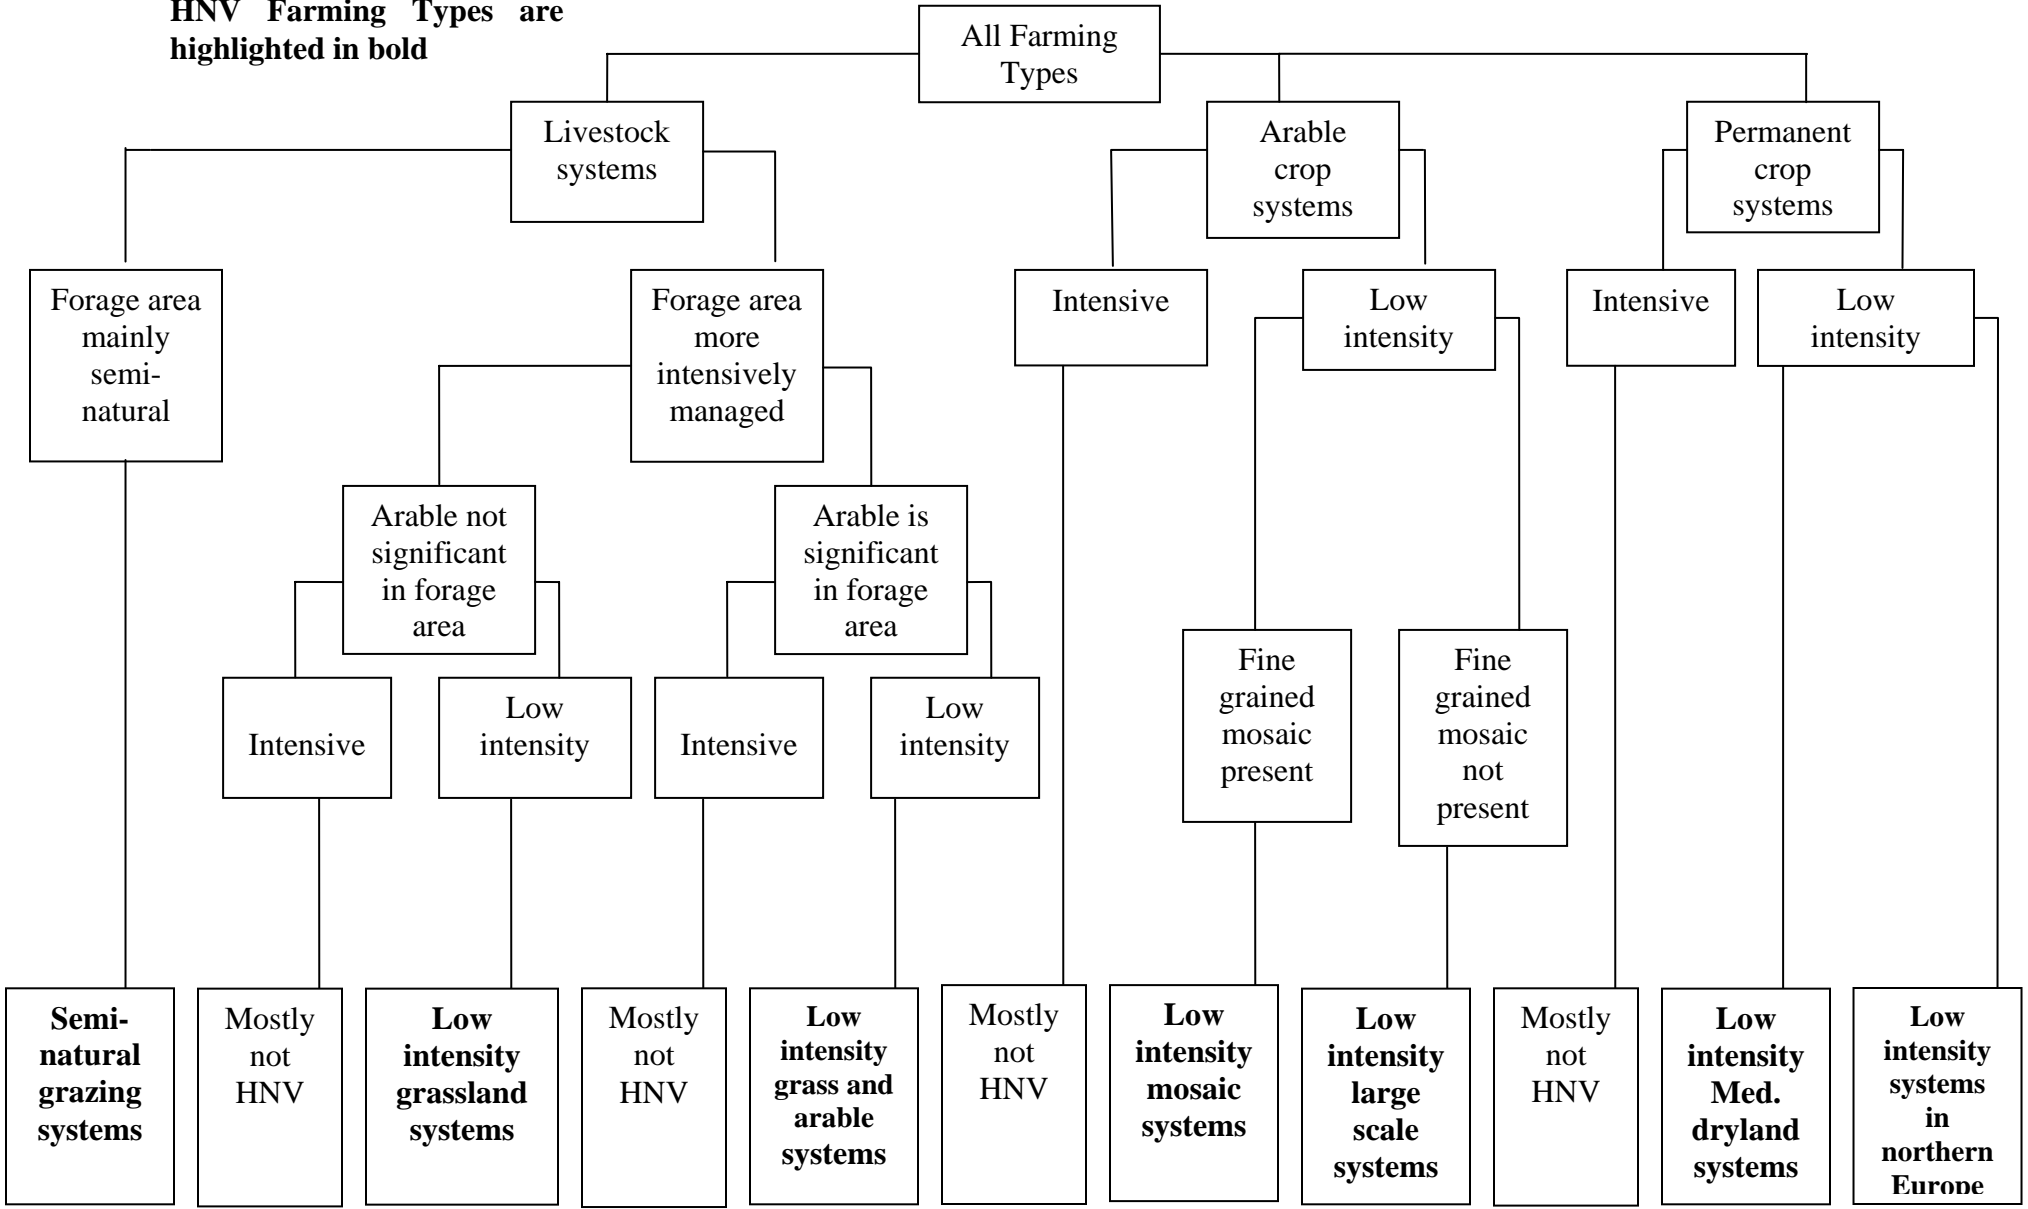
**HNV Farming Types are highlighted in bold**

All Farming Types

Livestock systems

Arable crop systems

Permanent crop systems

Forage area mainly semi-natural

Forage area more intensively managed

Intensive

Low intensity

Intensive

Low intensity

Arable not significant in forage area

Arable is significant in forage area

Fine grained mosaic present

Fine grained mosaic not present

Intensive

Low intensity

Intensive

Low intensity

**Semi-natural grazing systems**

Mostly not HNV

**Low intensity grassland systems**

Mostly not HNV

**Low intensity grass and arable systems**

Mostly not HNV

**Low intensity mosaic systems**

**Low intensity large scale systems**

Mostly not HNV

**Low intensity Med. dryland systems**

**Low intensity systems in northern Europe**